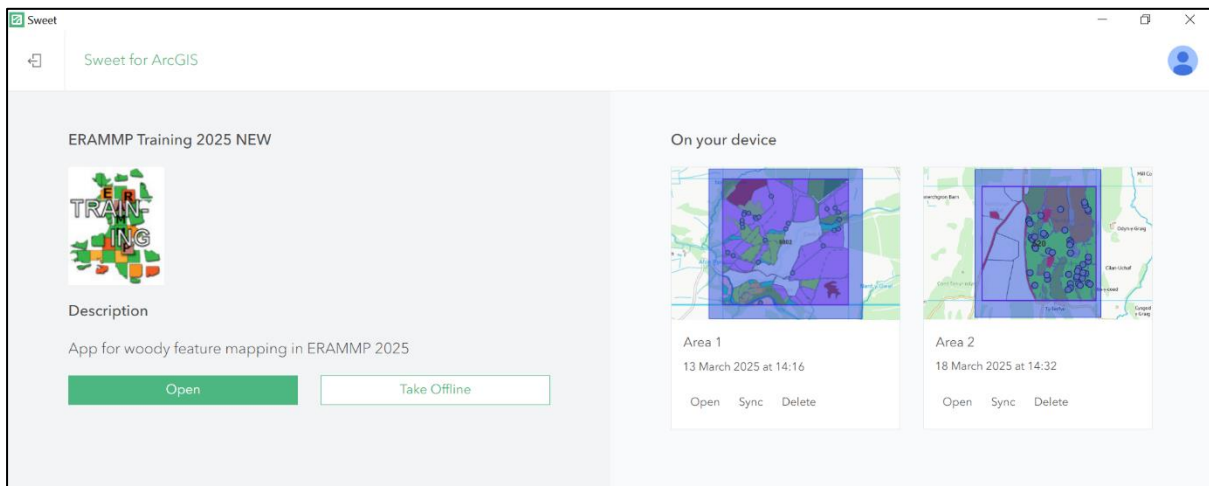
Sweet

Sweet for ArcGIS

ERAMMP Training 2025 NEW

TRAINING

Description

App for woody feature mapping in ERAMMP 2025

Open

Take Offline

On your device

Area 1

13 March 2025 at 14:16

Open Sync Delete

Area 2

18 March 2025 at 14:32

Open Sync Delete